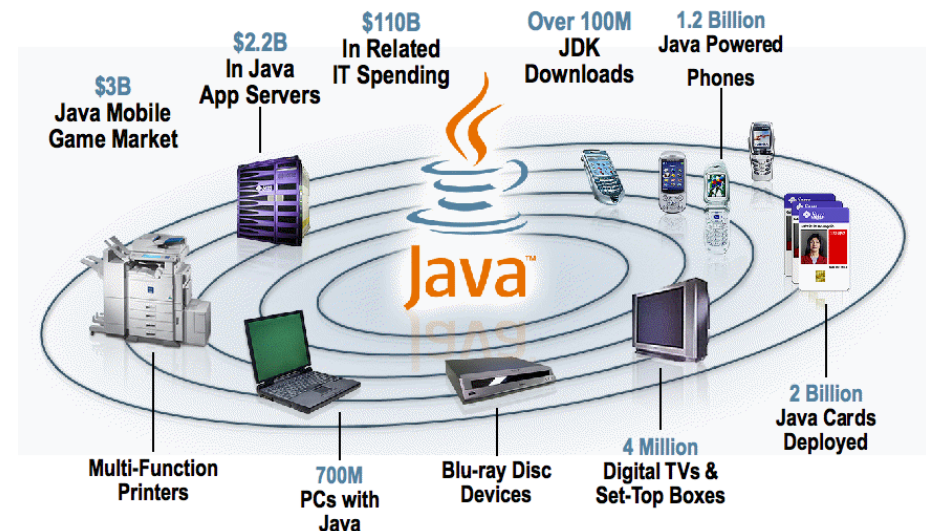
$3B
Java Mobile
Game Market

$2.2B
In Java
App Servers

$110B
In Related
IT Spending

Over 100M
JDK
Downloads

1.2 Billion
Java Powered
Phones

Java™

2 Billion
Java Cards
Deployed

Multi-Function
Printers

700M
PCs with
Java

Blu-ray Disc
Devices

4 Million
Digital TVs &
Set-Top Boxes